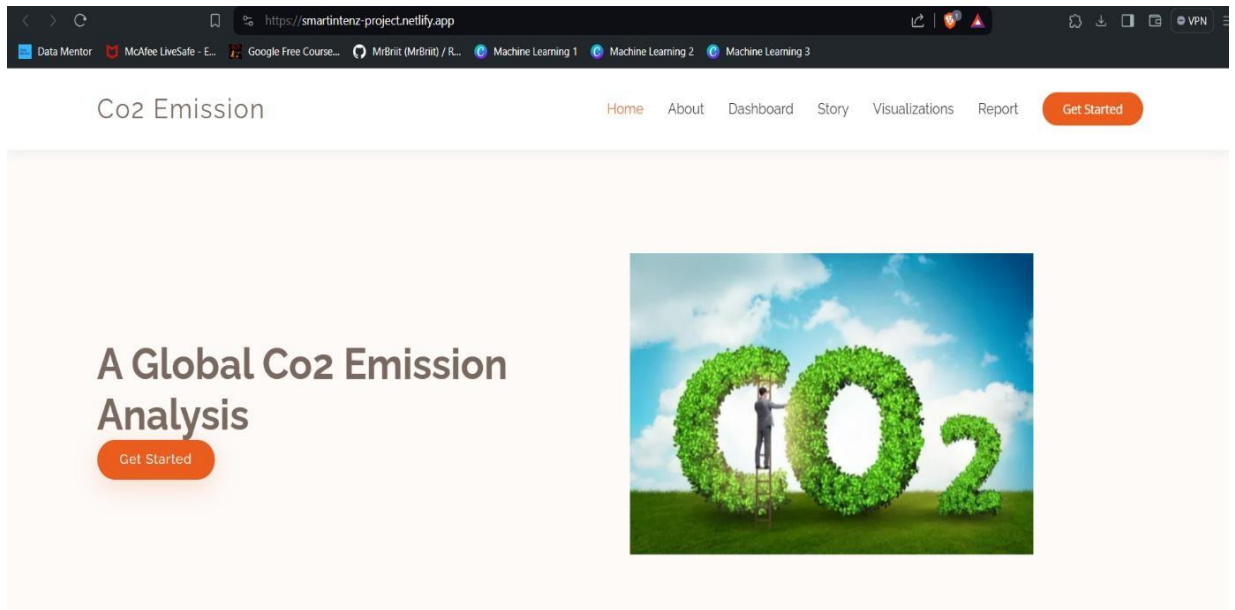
https://smartintenz-project.netlify.app

VPN

Data Mentor McAfee LiveSafe - E... Google Free Course... MrBriit (MrBriit) / R... Machine Learning 1 Machine Learning 2 Machine Learning 3

Co2 Emission

Home About Dashboard Story Visualizations Report Get Started

A Global Co2 Emission Analysis

Get Started

CO2